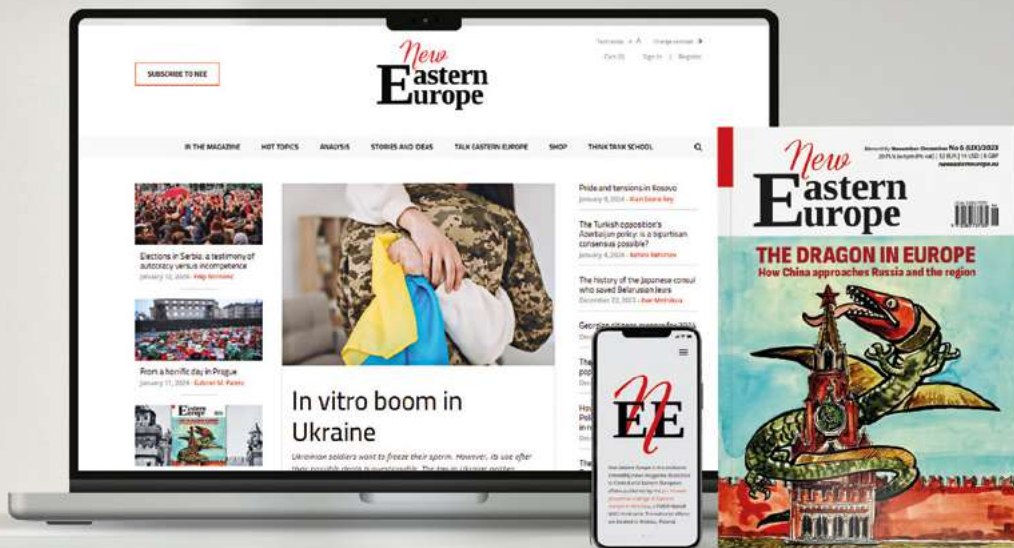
SUBSCRIBE TO NEE

New Eastern Europe

Text resize: A A | Change contrast | Cart (0) | Sign in | Register

IN THE MAGAZINE | HOT TOPICS | ANALYSIS | STORIES AND IDEAS | TALK EASTERN EUROPE | SHOP | THINK TANK SCHOOL

Elections in Serbia: a testimony of autocracy versus incompetence
January 12, 2024 - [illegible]

From a horrific day in Prague
January 11, 2024 - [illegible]

In vitro boom in Ukraine

Ukrainian soldiers want to freeze their sperm. However, its use after their possible death is questionable. The law in Ukraine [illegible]

Pride and tensions in Kosovo
January 8, 2024 - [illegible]

The Turkish opposition's Azerbaijan policy: is a bipartisan consensus possible?
January 4, 2024 - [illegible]

The history of the Japanese consul who saved Belarusian Jews
December 22, 2023 - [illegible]

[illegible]

NEE

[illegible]

New Eastern Europe

Bimonthly November-December No 6 (LIX)/2023
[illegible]
neweasterneurope.eu

THE DRAGON IN EUROPE
How China approaches Russia and the region